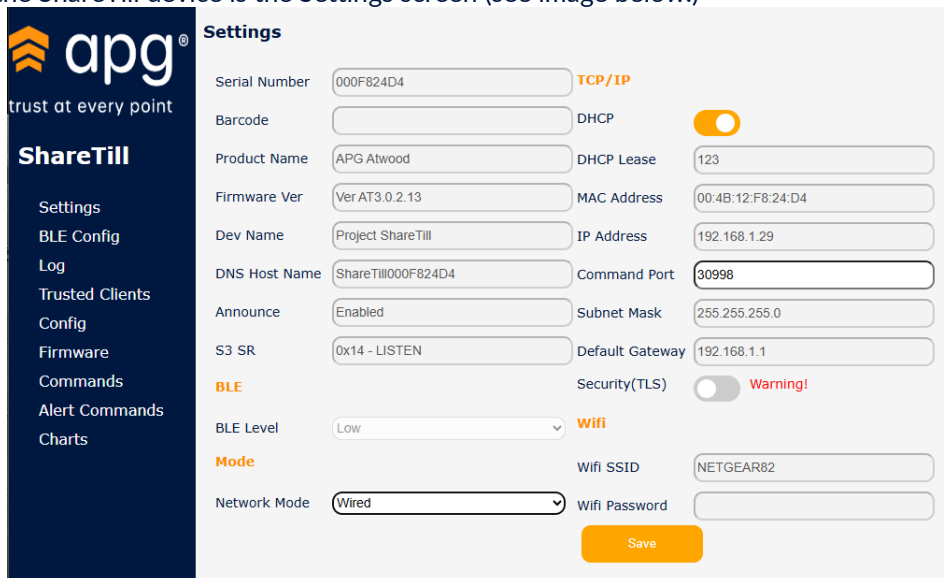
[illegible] ShareTill device is the Settings screen (see image below)

apg®
trust at every point

ShareTill

Settings
BLE Config
Log
Trusted Clients
Config
Firmware
Commands
Alert Commands
Charts

Settings

Serial Number 000F824D4
Barcode
Product Name APG Atwood
Firmware Ver Ver AT3.0.2.13
Dev Name Project ShareTill
DNS Host Name ShareTill000F824D4
Announce Enabled
S3 SR 0x14 - LISTEN

BLE

BLE Level Low

Mode

Network Mode Wired

TCP/IP

DHCP
DHCP Lease 123
MAC Address 00:4B:12:F8:24:D4
IP Address 192.168.1.29
Command Port 30998
Subnet Mask 255.255.255.0
Default Gateway 192.168.1.1
Security(TLS) Warning!

Wifi

Wifi SSID NETGEAR82
Wifi Password

Save